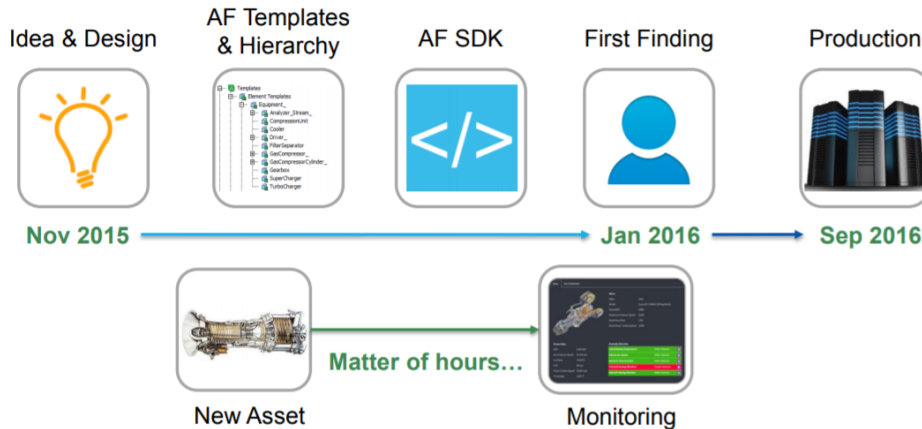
Idea & Design

AF Templates & Hierarchy

Templates
Element Templates
Equipment_
Analyzer_Stream_
CompressionUnit
Cooler
Driver_
FilterSeparator
GasCompressor_
GasCompressorCylinder_
Gearbox
SuperCharger
TurboCharger

AF SDK

First Finding

Production

Nov 2015

Jan 2016

Sep 2016

New Asset

Matter of hours…

Monitoring